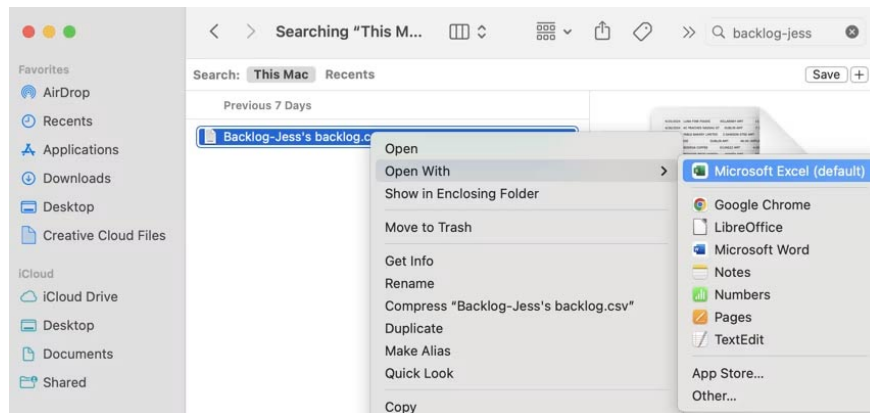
Searching "This M...

backlog-jess

Favorites
AirDrop
Recents
Applications
Downloads
Desktop
Creative Cloud Files

iCloud
iCloud Drive
Desktop
Documents
Shared

Search: This Mac Recents

Save +

Previous 7 Days

Backlog-Jess's backlog.c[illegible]

Open
Open With
Show in Enclosing Folder
Move to Trash
Get Info
Rename
Compress "Backlog-Jess's backlog.csv"
Duplicate
Make Alias
Quick Look
Copy

Microsoft Excel (default)
Google Chrome
LibreOffice
Microsoft Word
Notes
Numbers
Pages
TextEdit
App Store...
Other...